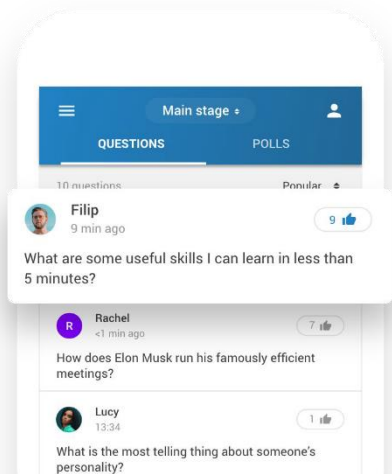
Main stage ÷

QUESTIONS

POLLS

10 questions

Popular ÷

Filip
9 min ago

9

What are some useful skills I can learn in less than 5 minutes?

R

Rachel
<1 min ago

7

How does Elon Musk run his famously efficient meetings?

Lucy
13:34

1

What is the most telling thing about someone's personality?